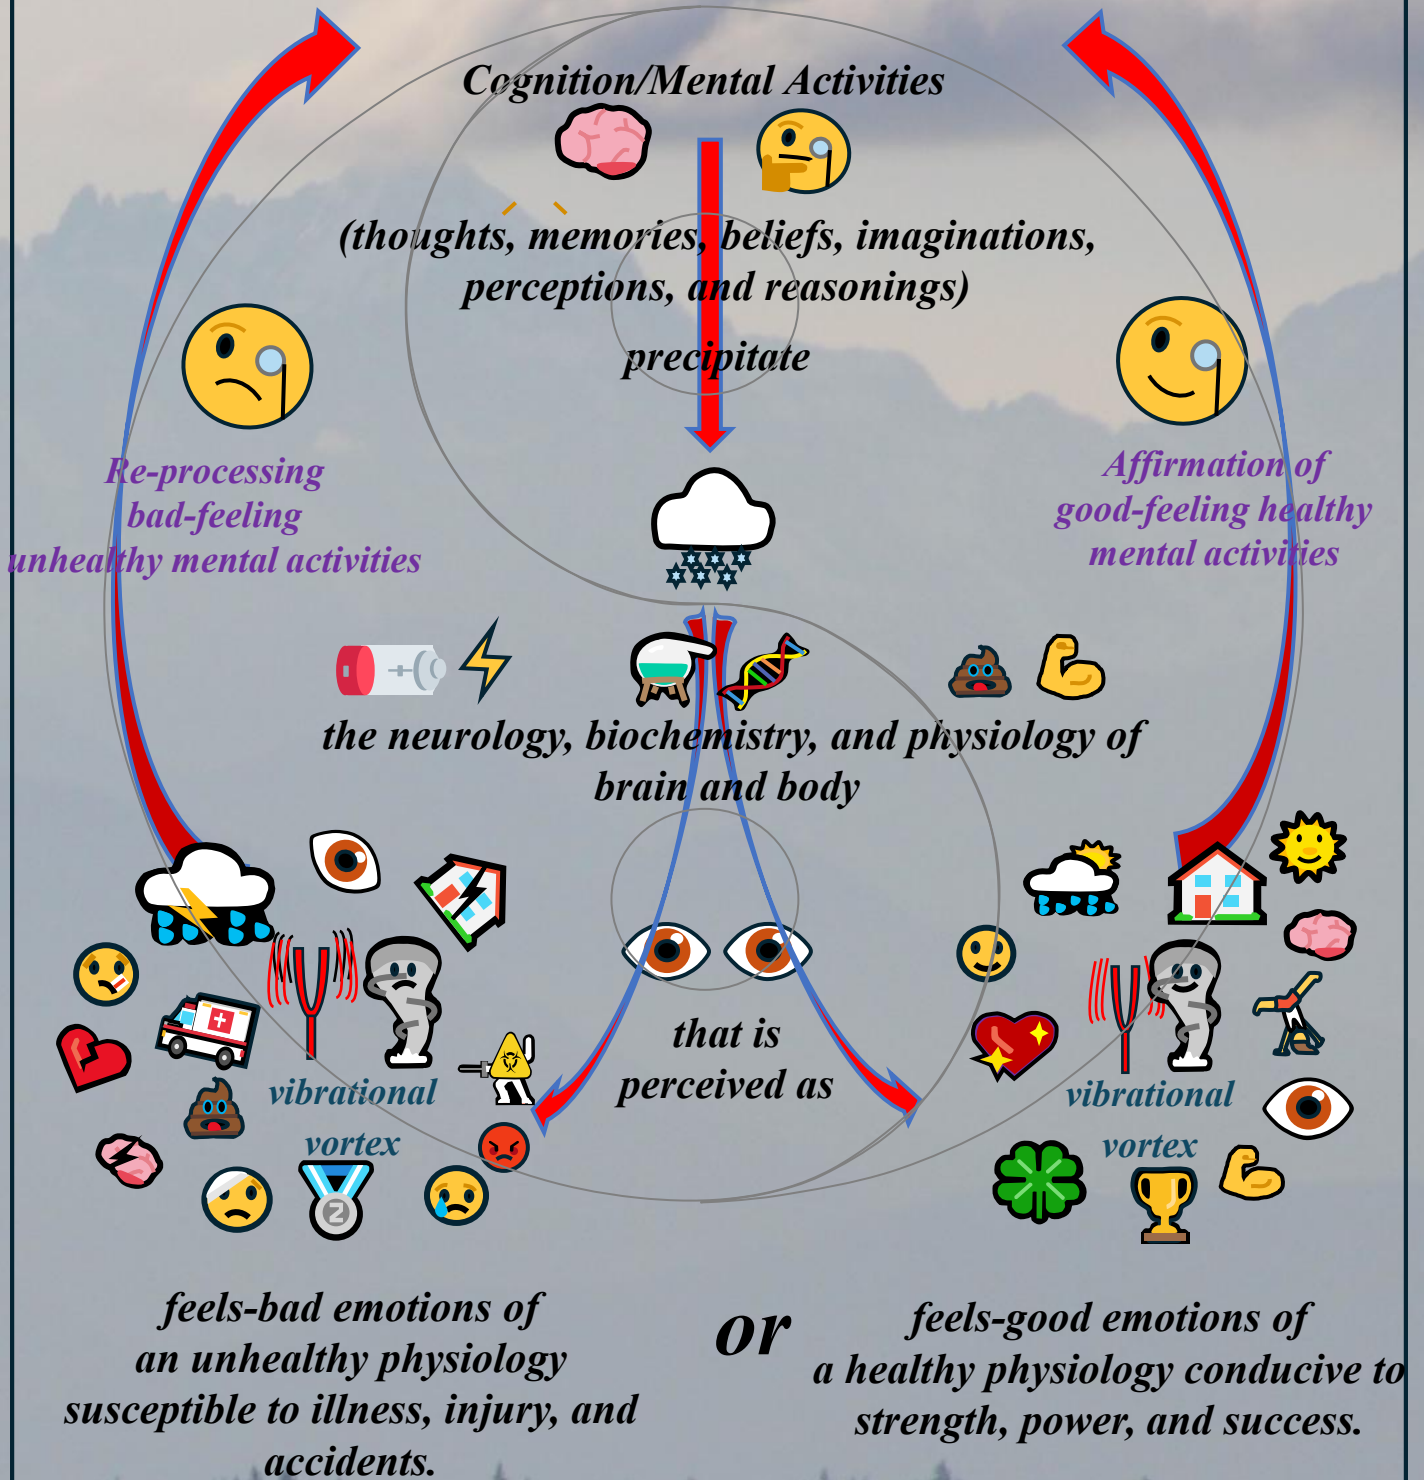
Cognition/Mental Activities

(thoughts, memories, beliefs, imaginations, perceptions, and reasonings)

precipitate

Re-processing bad-feeling unhealthy mental activities

Affirmation of good-feeling healthy mental activities

the neurology, biochemistry, and physiology of brain and body

vibrational vortex

that is perceived as

vibrational vortex

feels-bad emotions of an unhealthy physiology susceptible to illness, injury, and accidents.

or

feels-good emotions of a healthy physiology conducive to strength, power, and success.